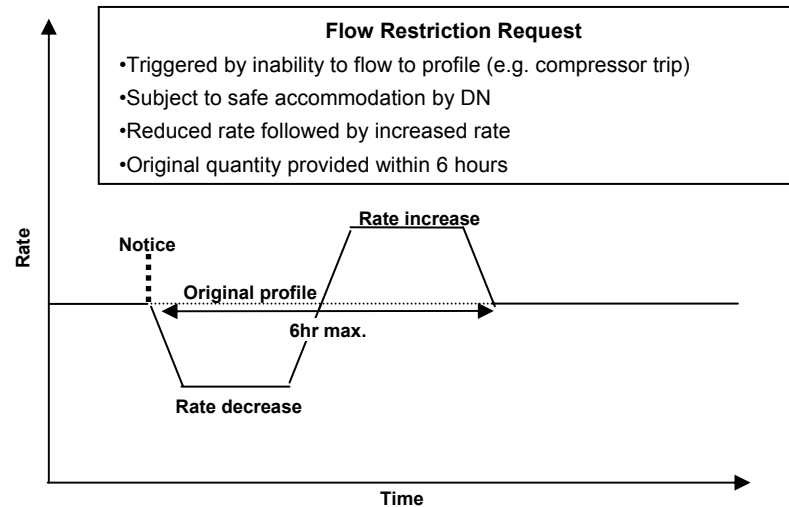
Flow Restriction Request

•Triggered by inability to flow to profile (e.g. compressor trip)

•Subject to safe accommodation by DN

•Reduced rate followed by increased rate

•Original quantity provided within 6 hours

Rate

Notice

Rate increase

Original profile

6hr max.

Rate decrease

Time